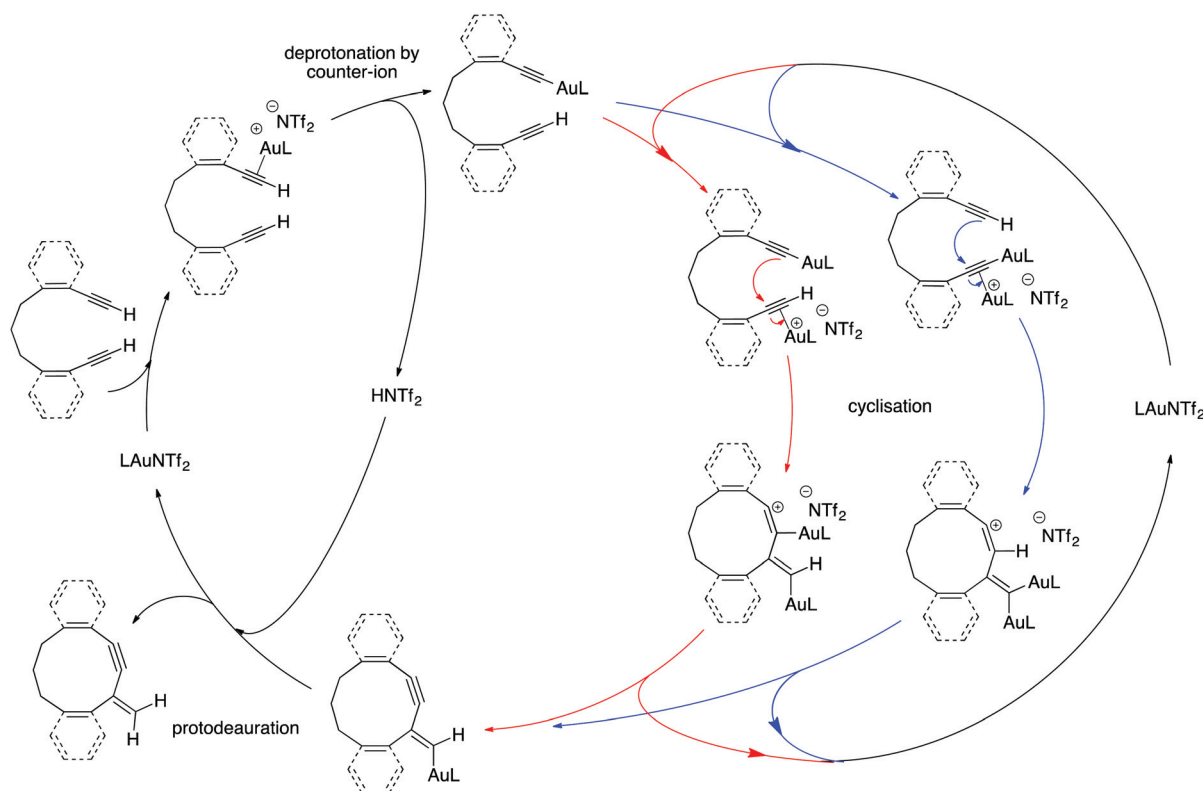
deprotonation by counter-ion

$\ominus$ $NTf_2$
$\oplus$ AuL
H
H

AuL
H

H
H

$HNTf_2$

$LAuNTf_2$

AuL
H
$\oplus$ AuL
$\ominus$ $NTf_2$

H
AuL
$\oplus$ AuL
$\ominus$ $NTf_2$

cyclisation

$LAuNTf_2$

$\oplus$
$\ominus$ $NTf_2$
AuL
H
AuL

$\oplus$
H
$\ominus$ $NTf_2$
AuL
AuL

H
H
protodeauration

H
AuL